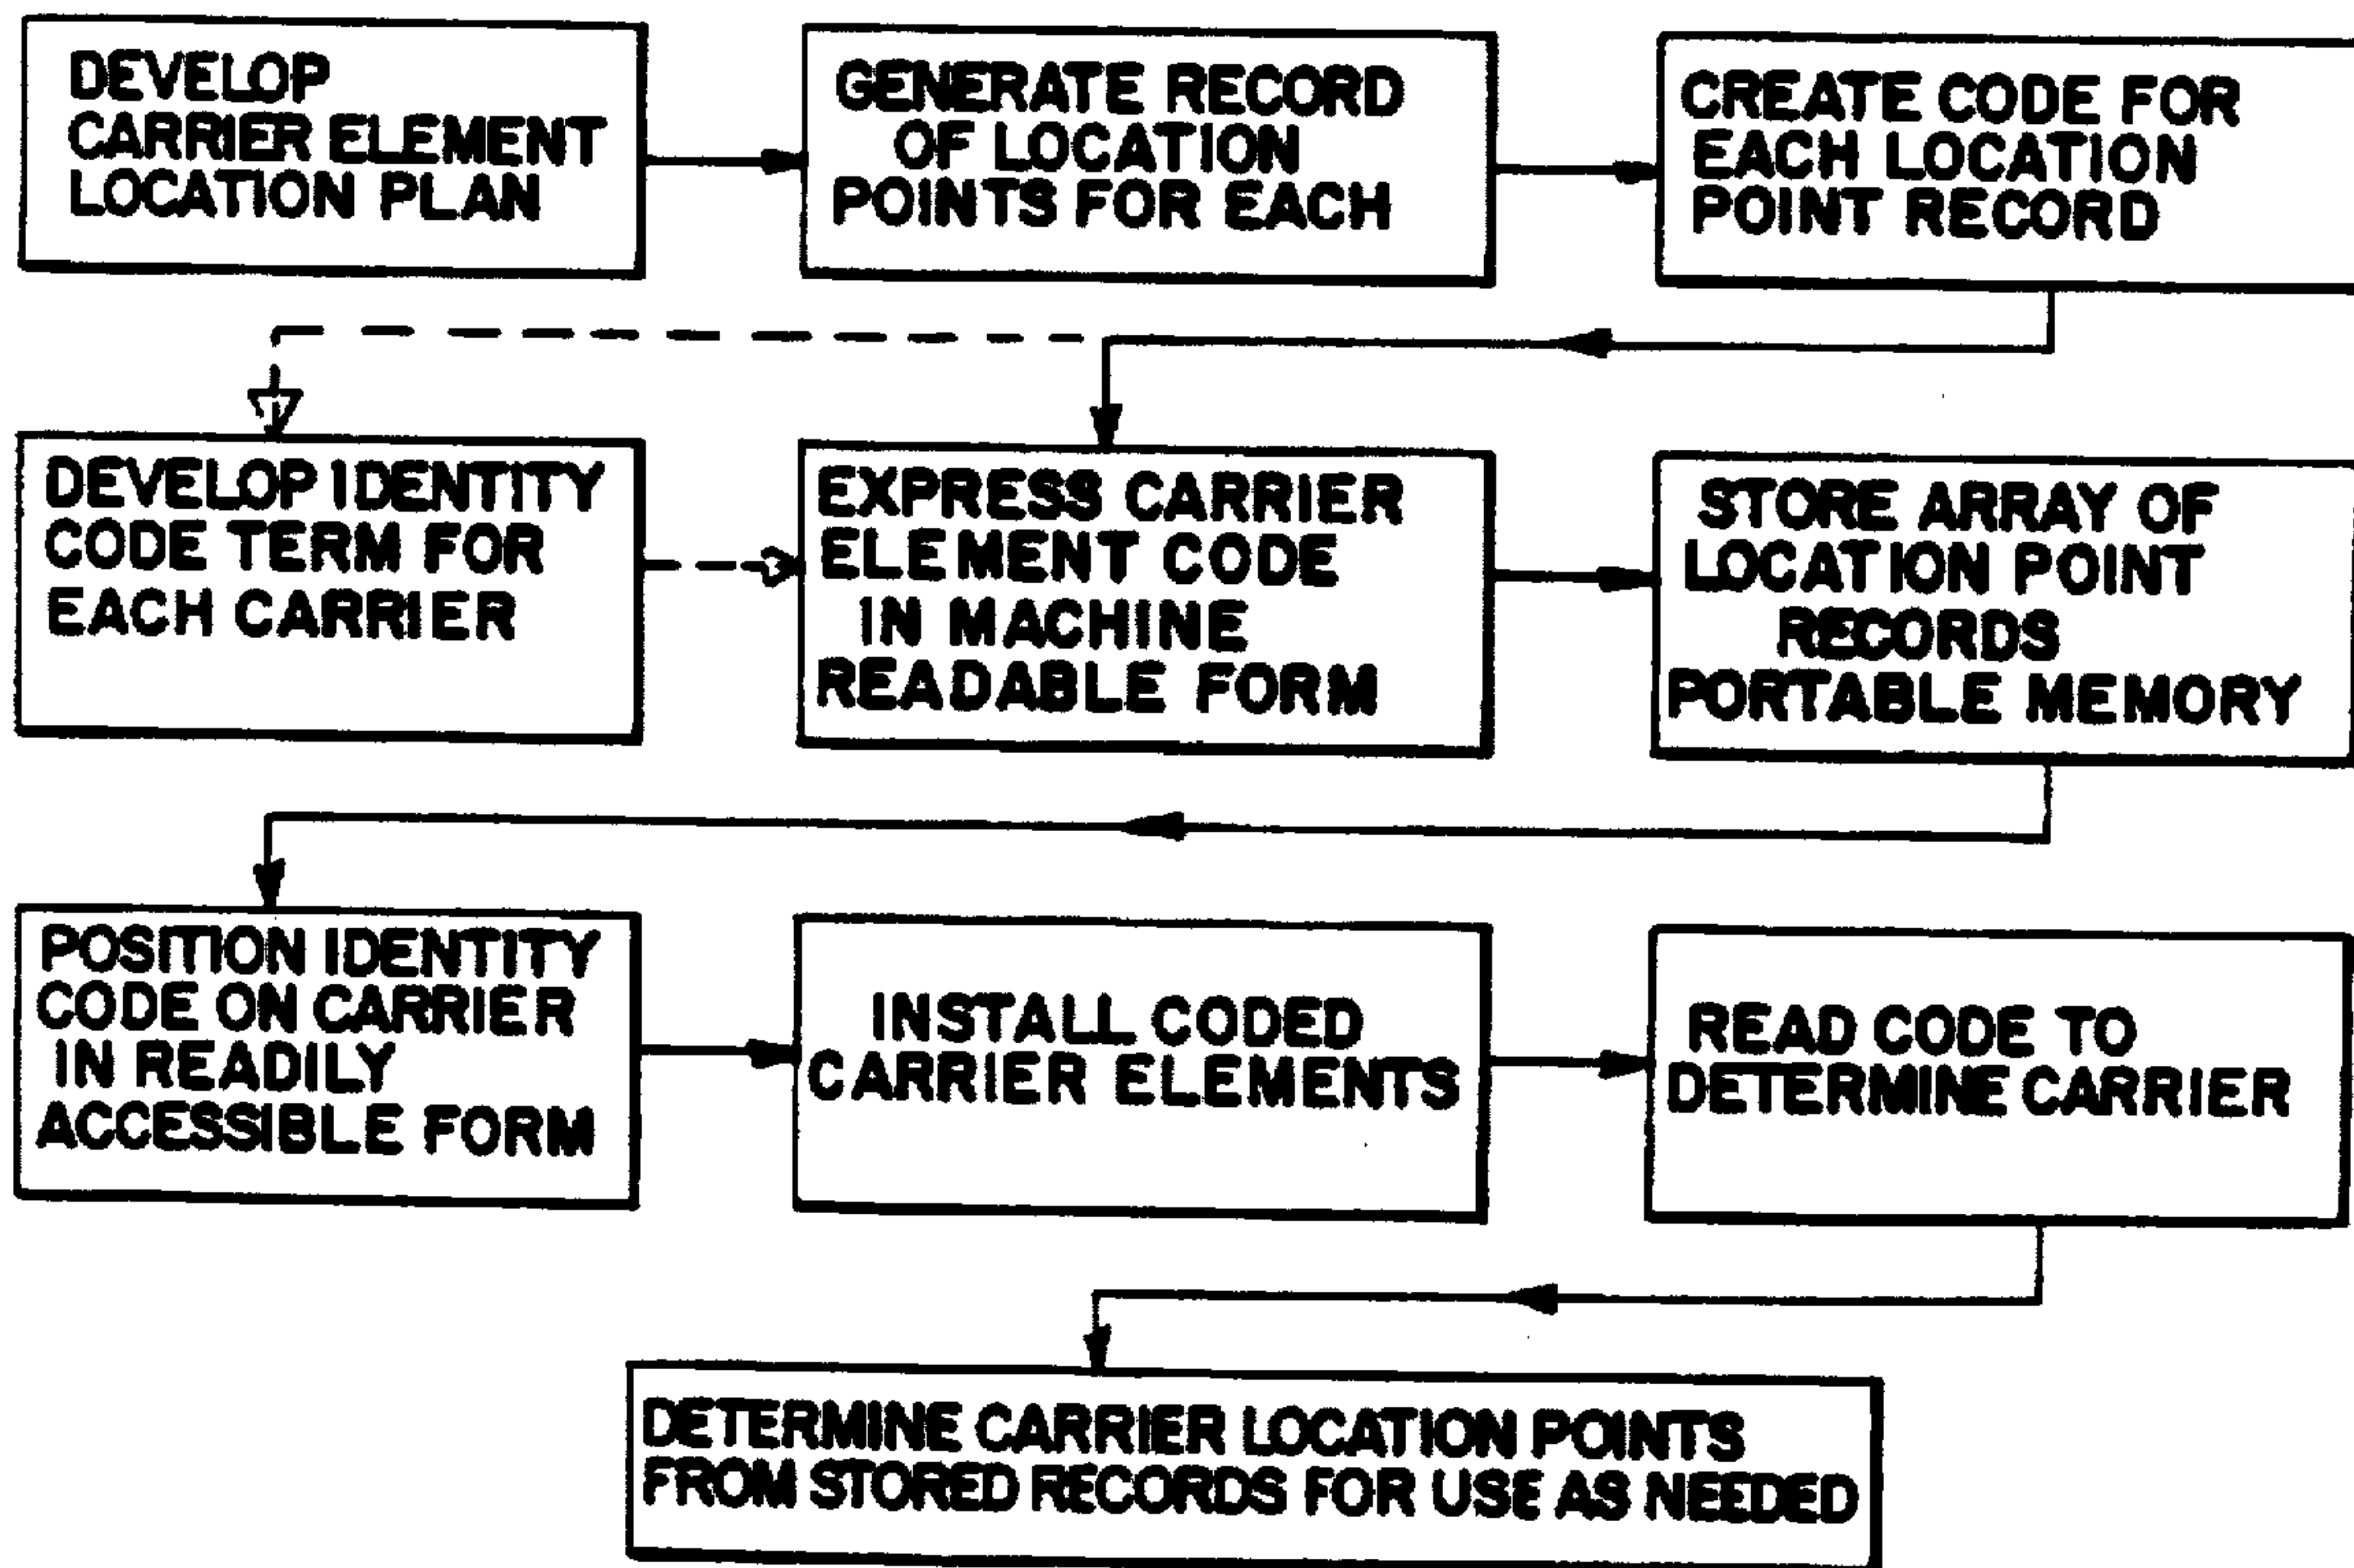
DEVELOP CARRIER ELEMENT LOCATION PLAN

GENERATE RECORD OF LOCATION POINTS FOR EACH

CREATE CODE FOR EACH LOCATION POINT RECORD

DEVELOP IDENTITY CODE TERM FOR EACH CARRIER

EXPRESS CARRIER ELEMENT CODE IN MACHINE READABLE FORM

STORE ARRAY OF LOCATION POINT RECORDS PORTABLE MEMORY

POSITION IDENTITY CODE ON CARRIER IN READILY ACCESSIBLE FORM

INSTALL CODED CARRIER ELEMENTS

READ CODE TO DETERMINE CARRIER

DETERMINE CARRIER LOCATION POINTS FROM STORED RECORDS FOR USE AS NEEDED